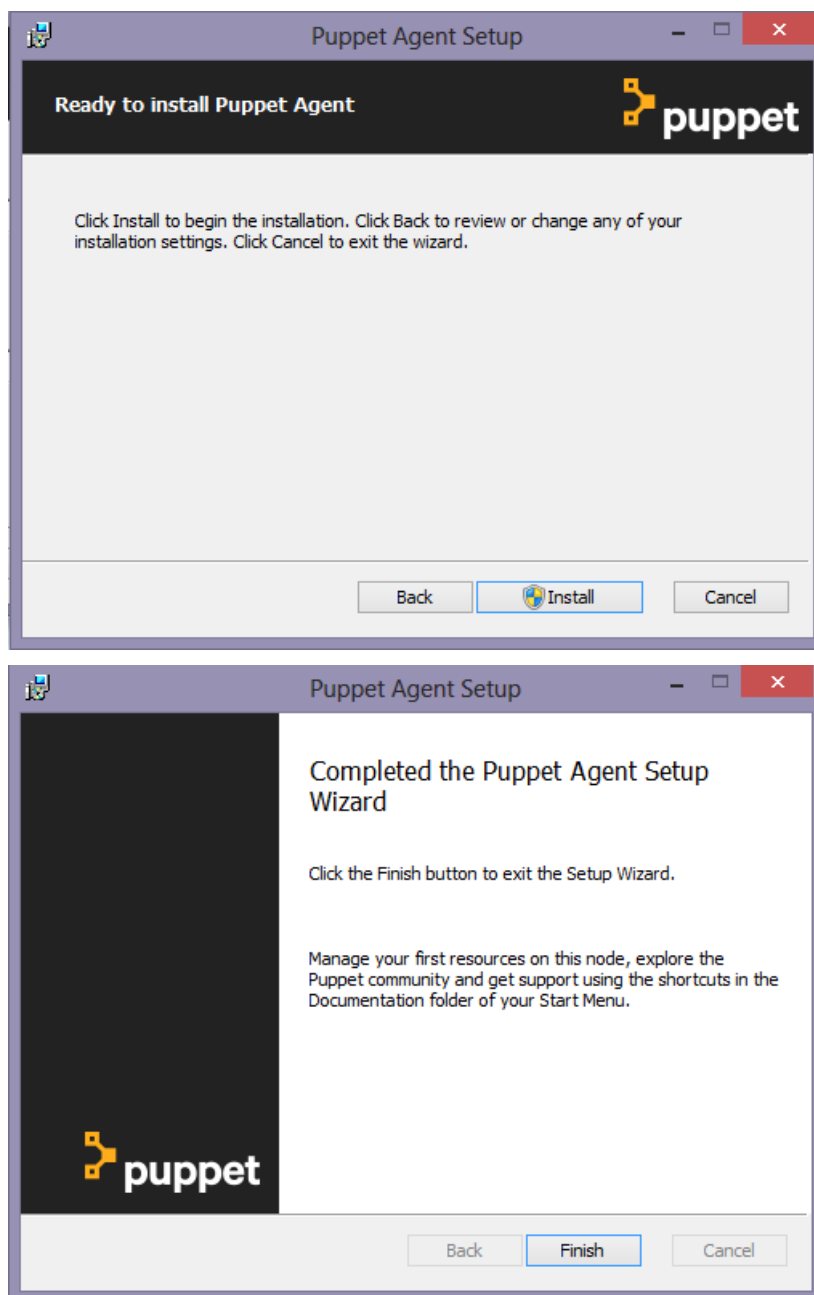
Puppet Agent Setup

Ready to install Puppet Agent

puppet

Click Install to begin the installation. Click Back to review or change any of your installation settings. Click Cancel to exit the wizard.

Back

Install

Cancel

Puppet Agent Setup

Completed the Puppet Agent Setup Wizard

Click the Finish button to exit the Setup Wizard.

Manage your first resources on this node, explore the Puppet community and get support using the shortcuts in the Documentation folder of your Start Menu.

puppet

Back

Finish

Cancel